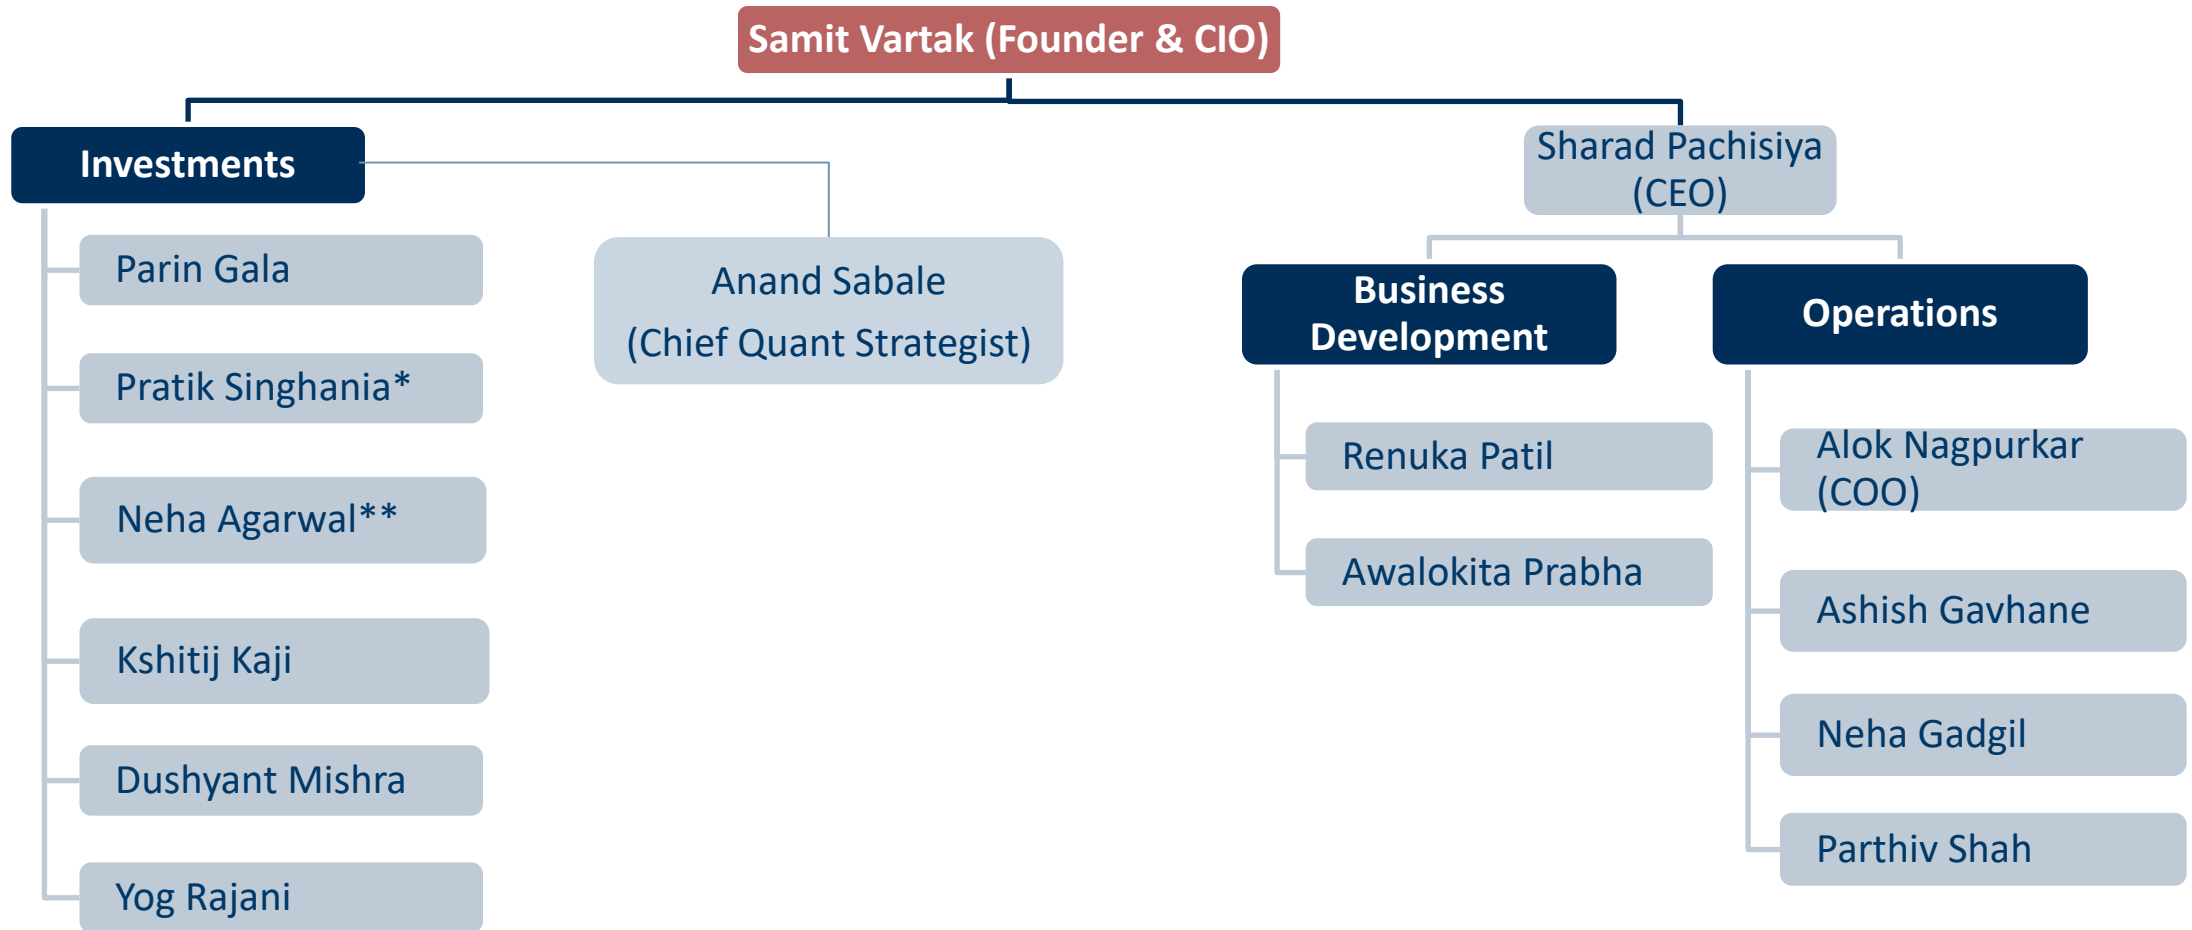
Samit Vartak (Founder & CIO)

Investments

Parin Gala

Pratik Singhania*

Neha Agarwal**

Kshitij Kaji

Dushyant Mishra

Yog Rajani

Anand Sabale
(Chief Quant Strategist)

Sharad Pachisiya (CEO)

Business Development

Renuka Patil

Awalokita Prabha

Operations

Alok Nagpurkar (COO)

Ashish Gavhane

Neha Gadgil

Parthiv Shah